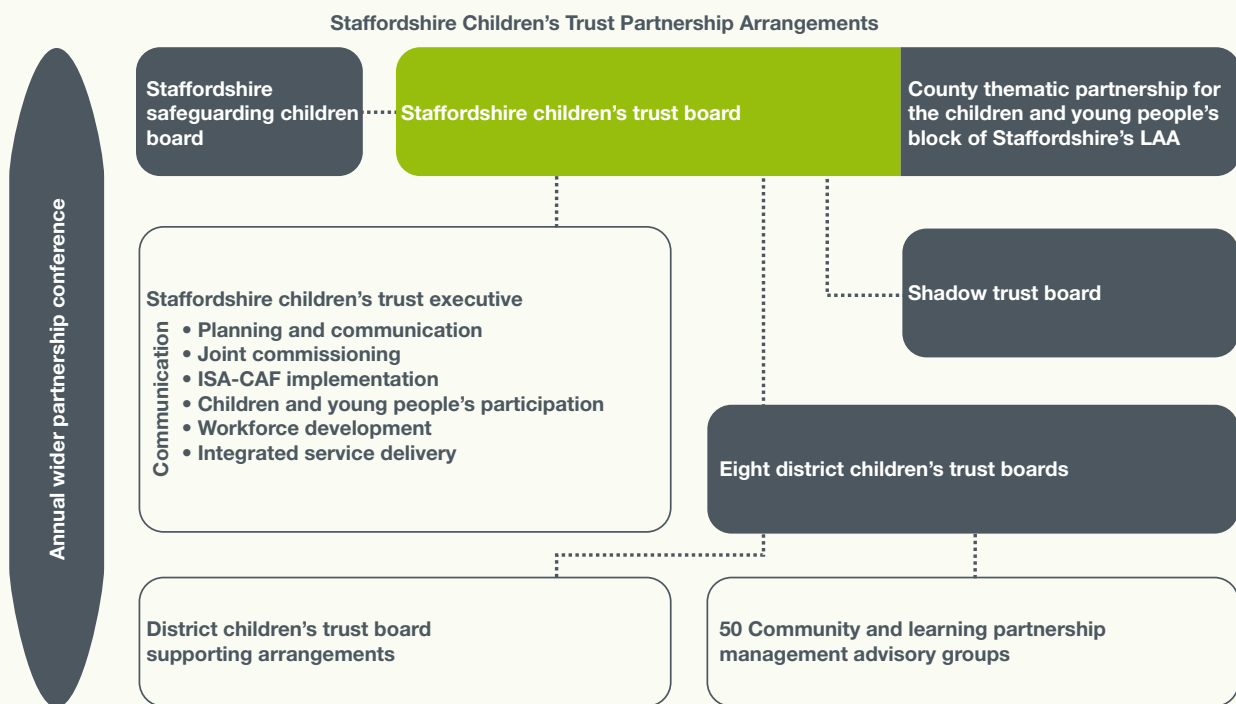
Staffordshire Children's Trust Partnership Arrangements

Annual wider partnership conference

Staffordshire safeguarding children board

Staffordshire children's trust board

County thematic partnership for the children and young people's block of Staffordshire's LAA

Staffordshire children's trust executive

Communication

• Planning and communication
• Joint commissioning
• ISA-CAF implementation
• Children and young people's participation
• Workforce development
• Integrated service delivery

Shadow trust board

Eight district children's trust boards

District children's trust board supporting arrangements

50 Community and learning partnership management advisory groups